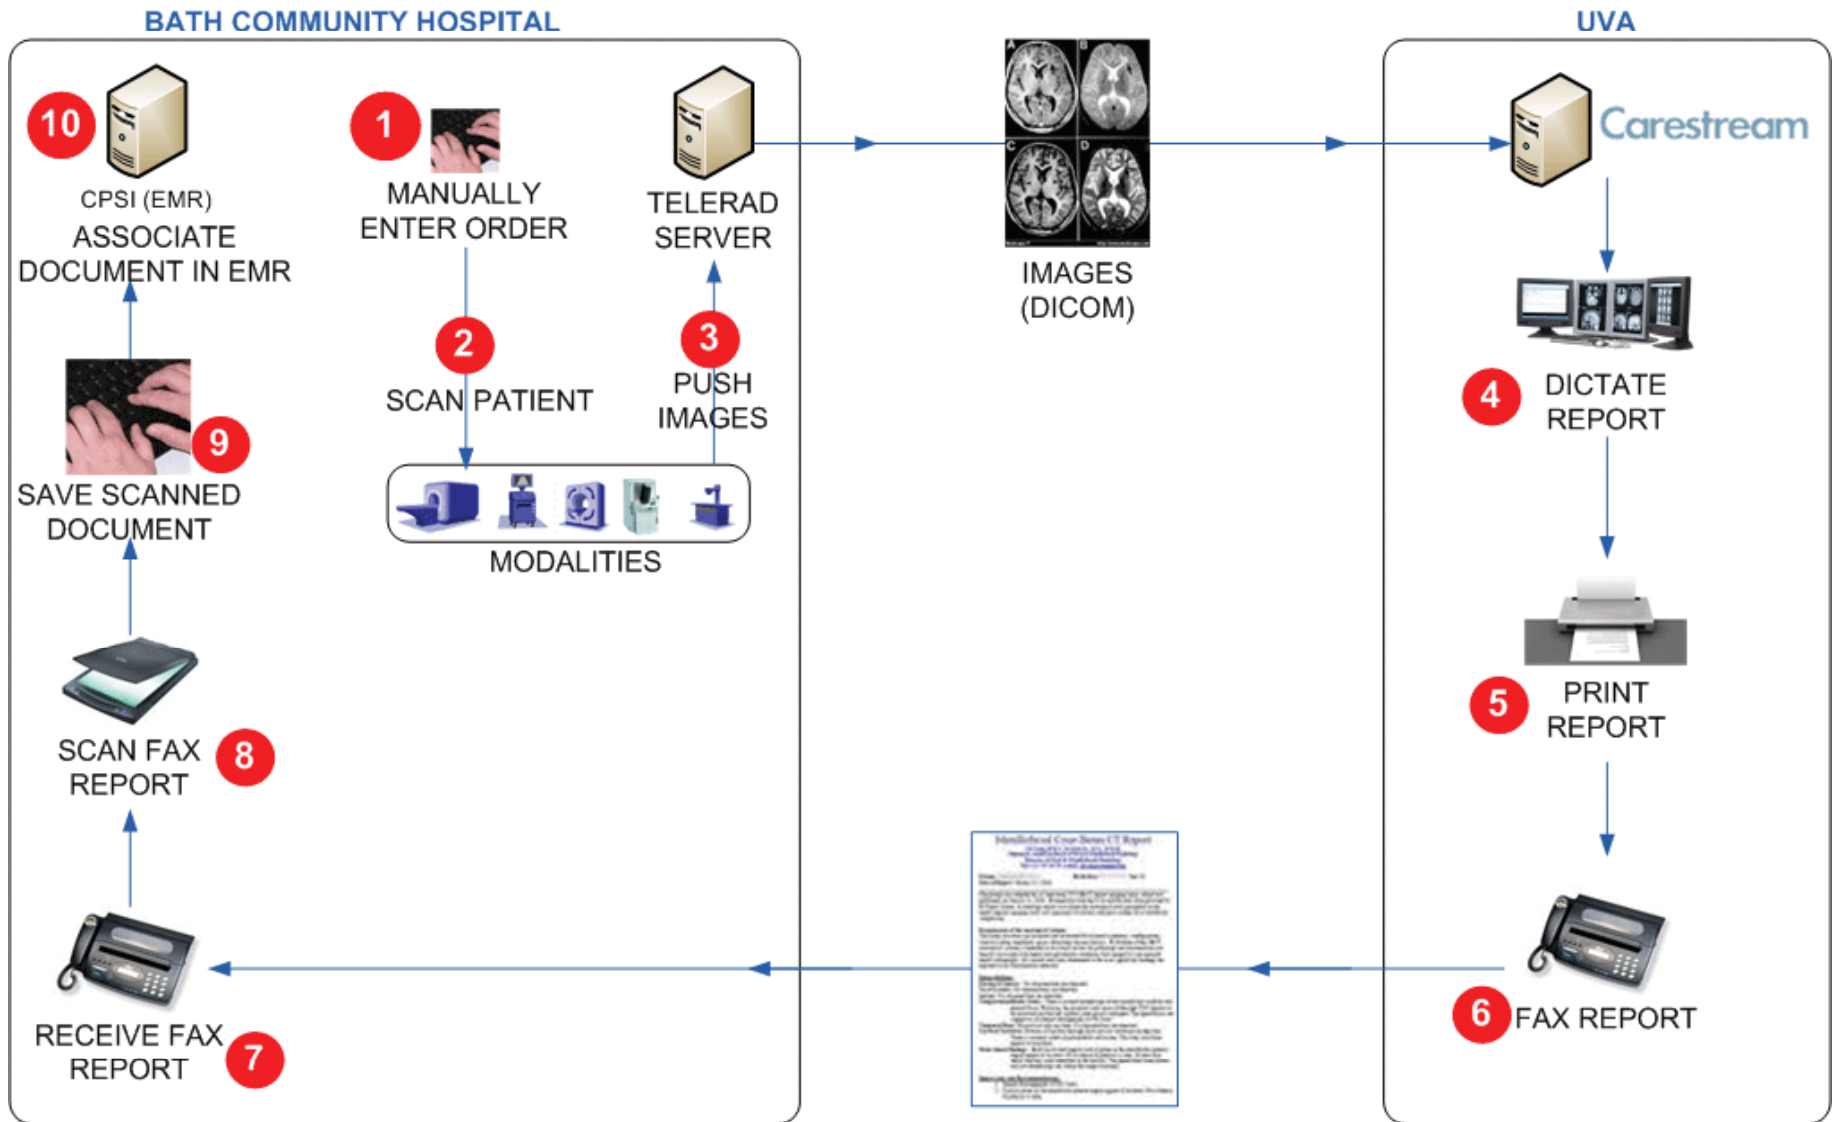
BATH COMMUNITY HOSPITAL

10
CPSI (EMR)
ASSOCIATE DOCUMENT IN EMR

1
MANUALLY ENTER ORDER

TELERAD SERVER

2
SCAN PATIENT

3
PUSH IMAGES

MODALITIES

9
SAVE SCANNED DOCUMENT

8
SCAN FAX REPORT

7
RECEIVE FAX REPORT

IMAGES (DICOM)

UVA

Carestream

4
DICTATE REPORT

5
PRINT REPORT

6
FAX REPORT

Maxillofacial Cone Beam CT Report

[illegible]